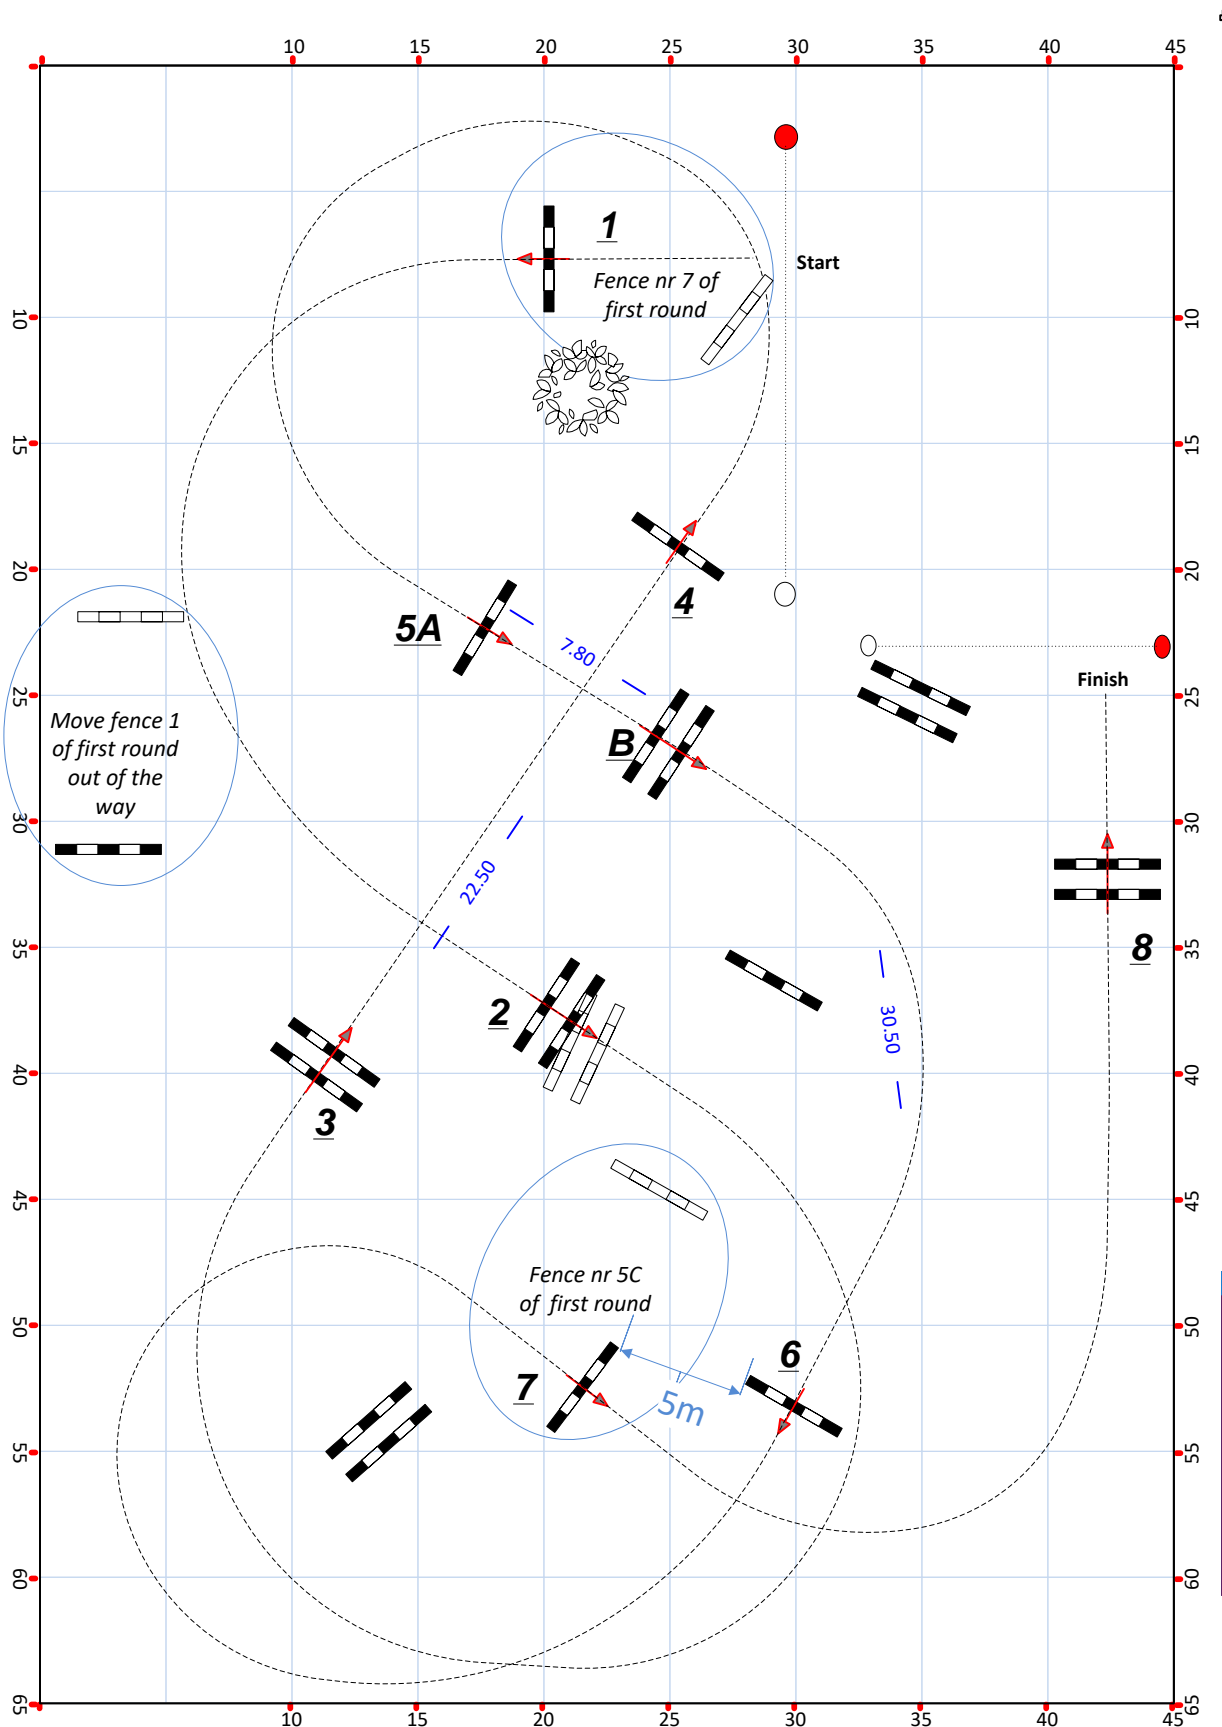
10 15 20 25 30 35 40 45

1

Fence nr 7 of first round

Start

4

5A

7.80

B

Move fence 1 of first round out of the way

Finish

22.50

8

2

30.50

3

Fence nr 5C of first round

6

7

5m

10 15 20 25 30 35 40 45

10 15 20 25 30 35 40 45 50 55 60 65

10 15 20 25 30 35 40 45 50 55 60 65